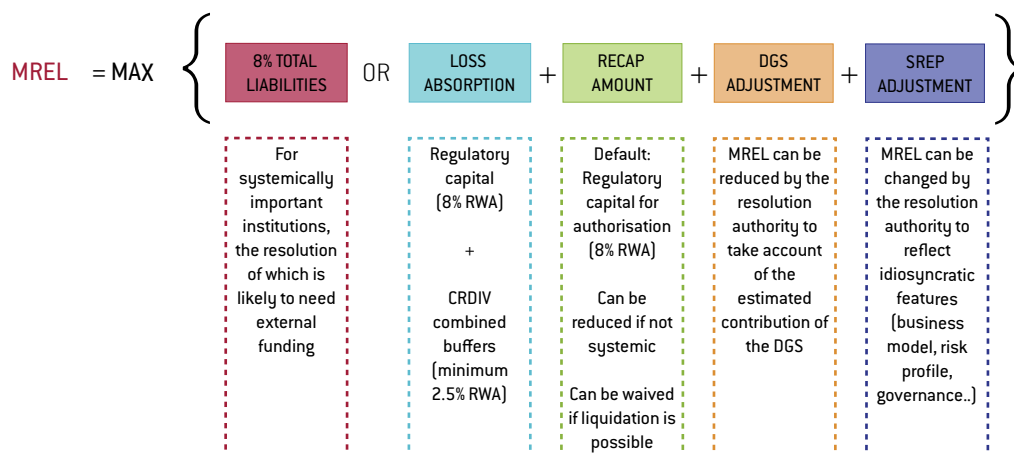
MREL = MAX

8% TOTAL LIABILITIES OR LOSS ABSORPTION + RECAP AMOUNT + DGS ADJUSTMENT + SREP ADJUSTMENT

For systemically important institutions, the resolution of which is likely to need external funding

Regulatory capital (8% RWA)

+

CRDIV combined buffers (minimum 2.5% RWA)

Default: Regulatory capital for authorisation (8% RWA)

Can be reduced if not systemic

Can be waived if liquidation is possible

MREL can be reduced by the resolution authority to take account of the estimated contribution of the DGS

MREL can be changed by the resolution authority to reflect idiosyncratic features (business model, risk profile, governance..)